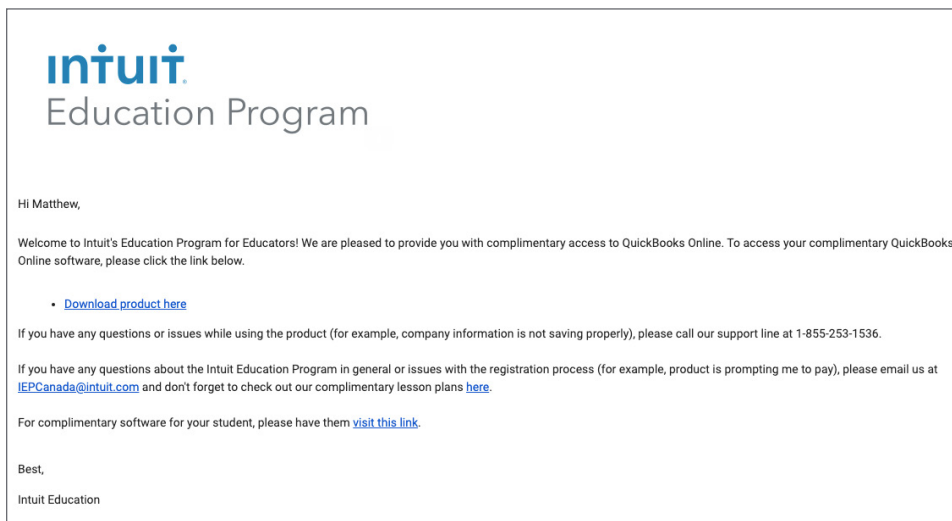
INTUIT.
Education Program

Hi Matthew,

Welcome to Intuit's Education Program for Educators! We are pleased to provide you with complimentary access to QuickBooks Online. To access your complimentary QuickBooks Online software, please click the link below.

• Download product here

If you have any questions or issues while using the product (for example, company information is not saving properly), please call our support line at 1-855-253-1536.

If you have any questions about the Intuit Education Program in general or issues with the registration process (for example, product is prompting me to pay), please email us at IEPCanada@intuit.com and don't forget to check out our complimentary lesson plans here.

For complimentary software for your student, please have them visit this link.

Best,

Intuit Education